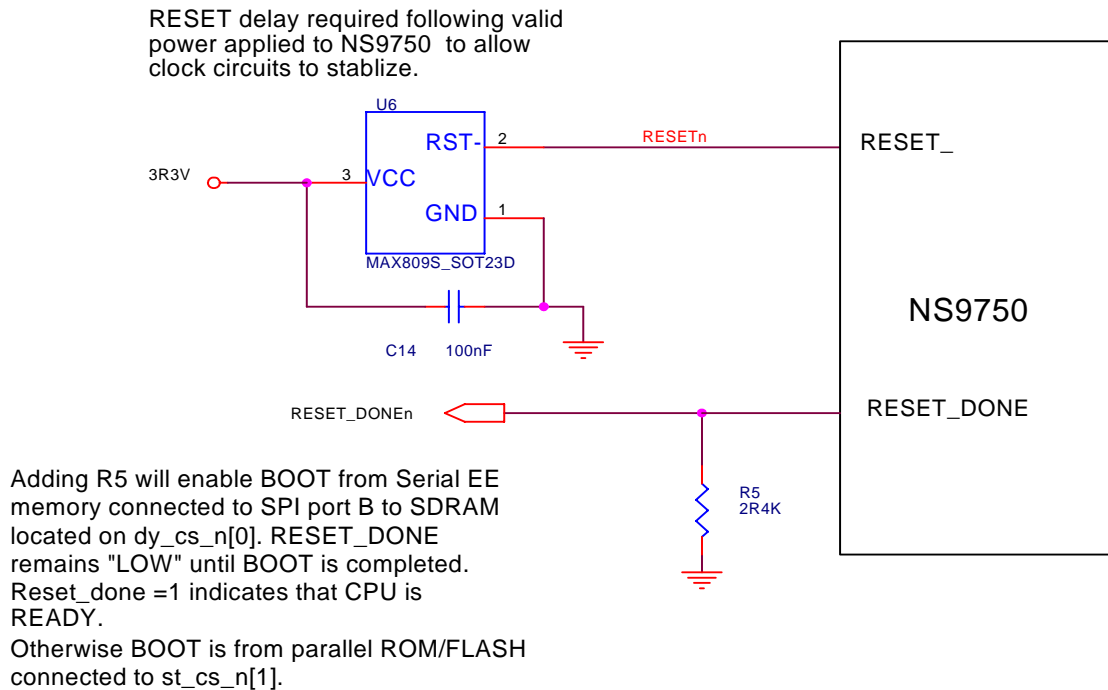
RESET delay required following valid power applied to NS9750 to allow clock circuits to stablize.

U6

RST-

2

RESETn

RESET_

3R3V

3

VCC

GND

1

MAX809S_SOT23D

NS9750

C14

100nF

RESET_DONEn

RESET_DONE

R5
2R4K

Adding R5 will enable BOOT from Serial EE memory connected to SPI port B to SDRAM located on dy_cs_n[0]. RESET_DONE remains "LOW" until BOOT is completed. Reset_done =1 indicates that CPU is READY.

Otherwise BOOT is from parallel ROM/FLASH connected to st_cs_n[1].